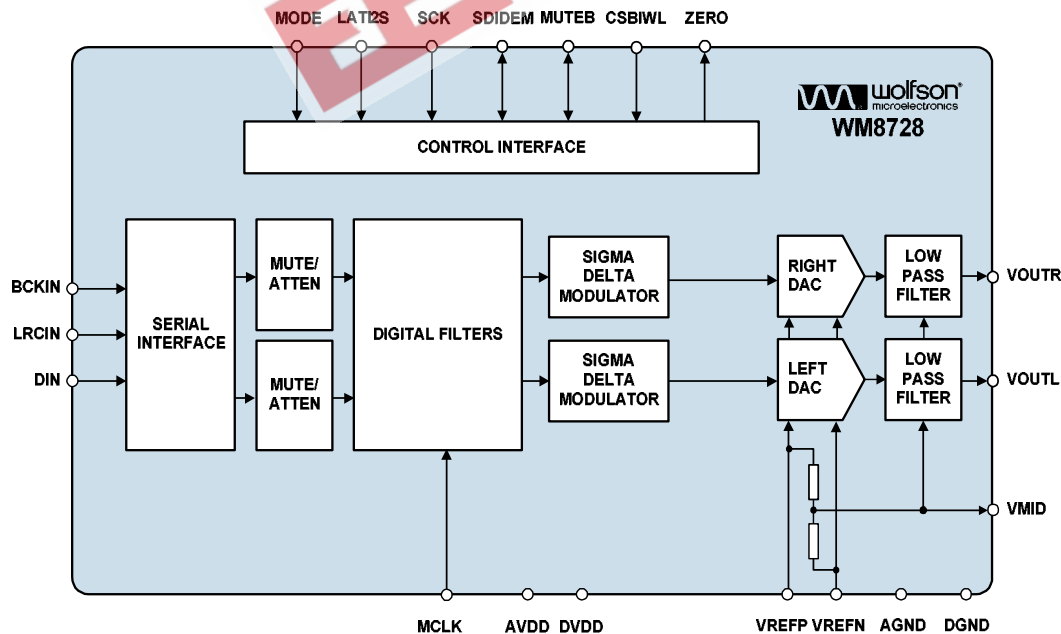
MODE LATI2S SCK SDIDEM MUTEB CSBIWL ZERO

wolfson microelectronics

WM8728

CONTROL INTERFACE

BCKIN

LRCIN

DIN

SERIAL INTERFACE

MUTE/ ATTEN

MUTE/ ATTEN

DIGITAL FILTERS

SIGMA DELTA MODULATOR

SIGMA DELTA MODULATOR

RIGHT DAC

LEFT DAC

LOW PASS FILTER

LOW PASS FILTER

VOUTR

VOUTL

VMID

MCLK AVDD DVDD VREFP VREFN AGND DGND